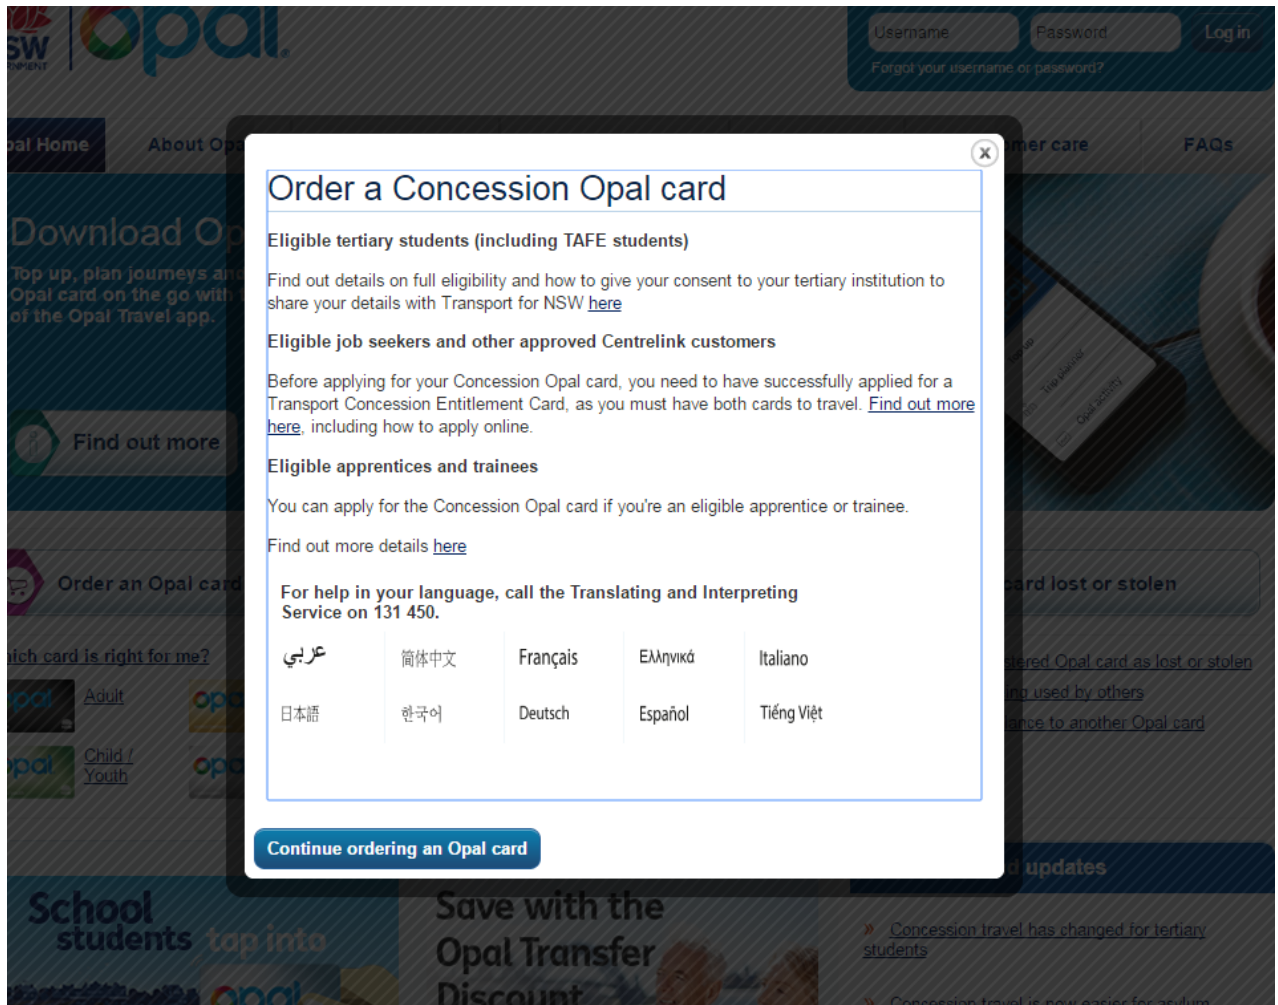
SW

opal

Username Password Log in
Forgot your username or password?

pal Home About Op mer care FAQs

Download Op
Top up, plan journeys an Opal card on the go with of the Opal Travel app.

Find out more

Order an Opal card

ich card is right for me?
Adult
Child / Youth

ard lost or stolen
stered Opal card as lost or stolen
ng used by others
ance to another Opal card

d updates
» Concession travel has changed for tertiary students
» Concession travel is now easier for asylum

School students top into opal

Save with the Opal Transfer Discount

×

Order a Concession Opal card

Eligible tertiary students (including TAFE students)

Find out details on full eligibility and how to give your consent to your tertiary institution to share your details with Transport for NSW here

Eligible job seekers and other approved Centrelink customers

Before applying for your Concession Opal card, you need to have successfully applied for a Transport Concession Entitlement Card, as you must have both cards to travel. Find out more here, including how to apply online.

Eligible apprentices and trainees

You can apply for the Concession Opal card if you're an eligible apprentice or trainee.

Find out more details here

For help in your language, call the Translating and Interpreting Service on 131 450.

| عربي | 简体中文 | Français | Ελληνικά | Italiano |
|---|---|---|---|---|
| 日本語 | 한국어 | Deutsch | Español | Tiếng Việt |

Continue ordering an Opal card